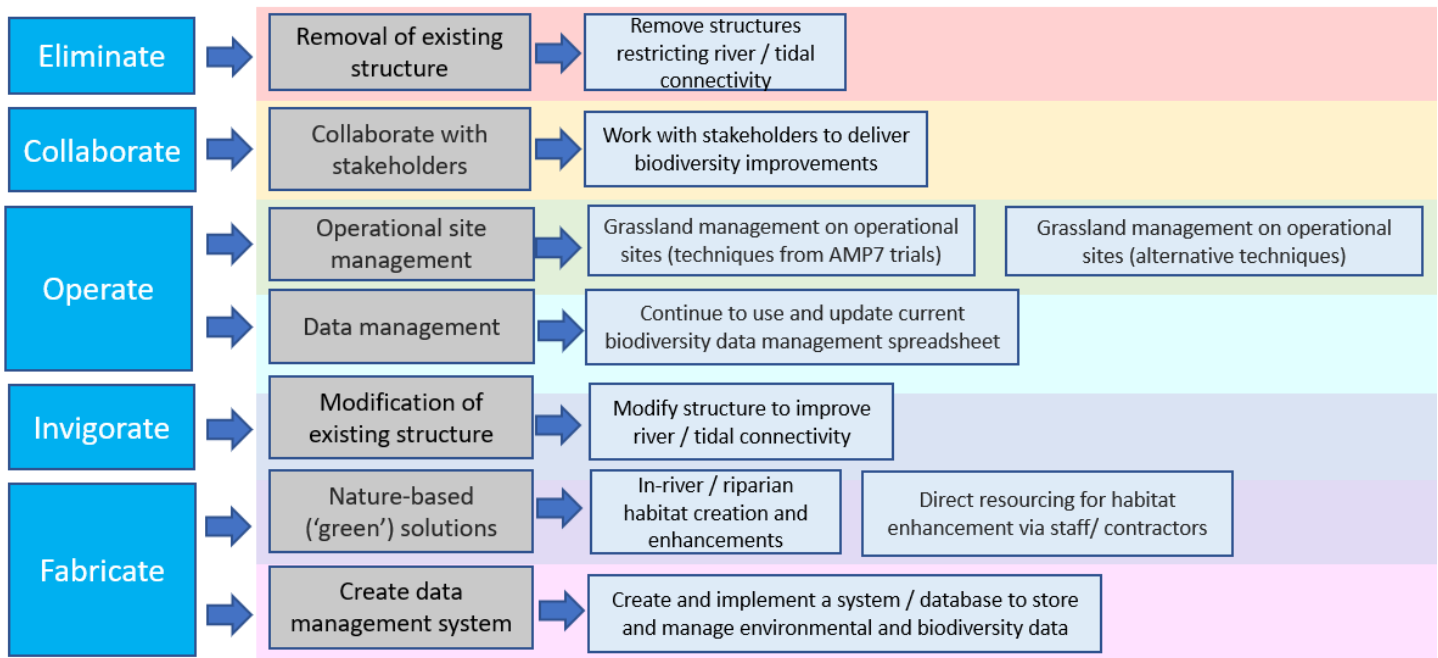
Eliminate

Removal of existing structure

Remove structures restricting river / tidal connectivity

Collaborate

Collaborate with stakeholders

Work with stakeholders to deliver biodiversity improvements

Operate

Operational site management

Grassland management on operational sites (techniques from AMP7 trials)

Grassland management on operational sites (alternative techniques)

Data management

Continue to use and update current biodiversity data management spreadsheet

Invigorate

Modification of existing structure

Modify structure to improve river / tidal connectivity

Fabricate

Nature-based ('green') solutions

In-river / riparian habitat creation and enhancements

Direct resourcing for habitat enhancement via staff/ contractors

Create data management system

Create and implement a system / database to store and manage environmental and biodiversity data